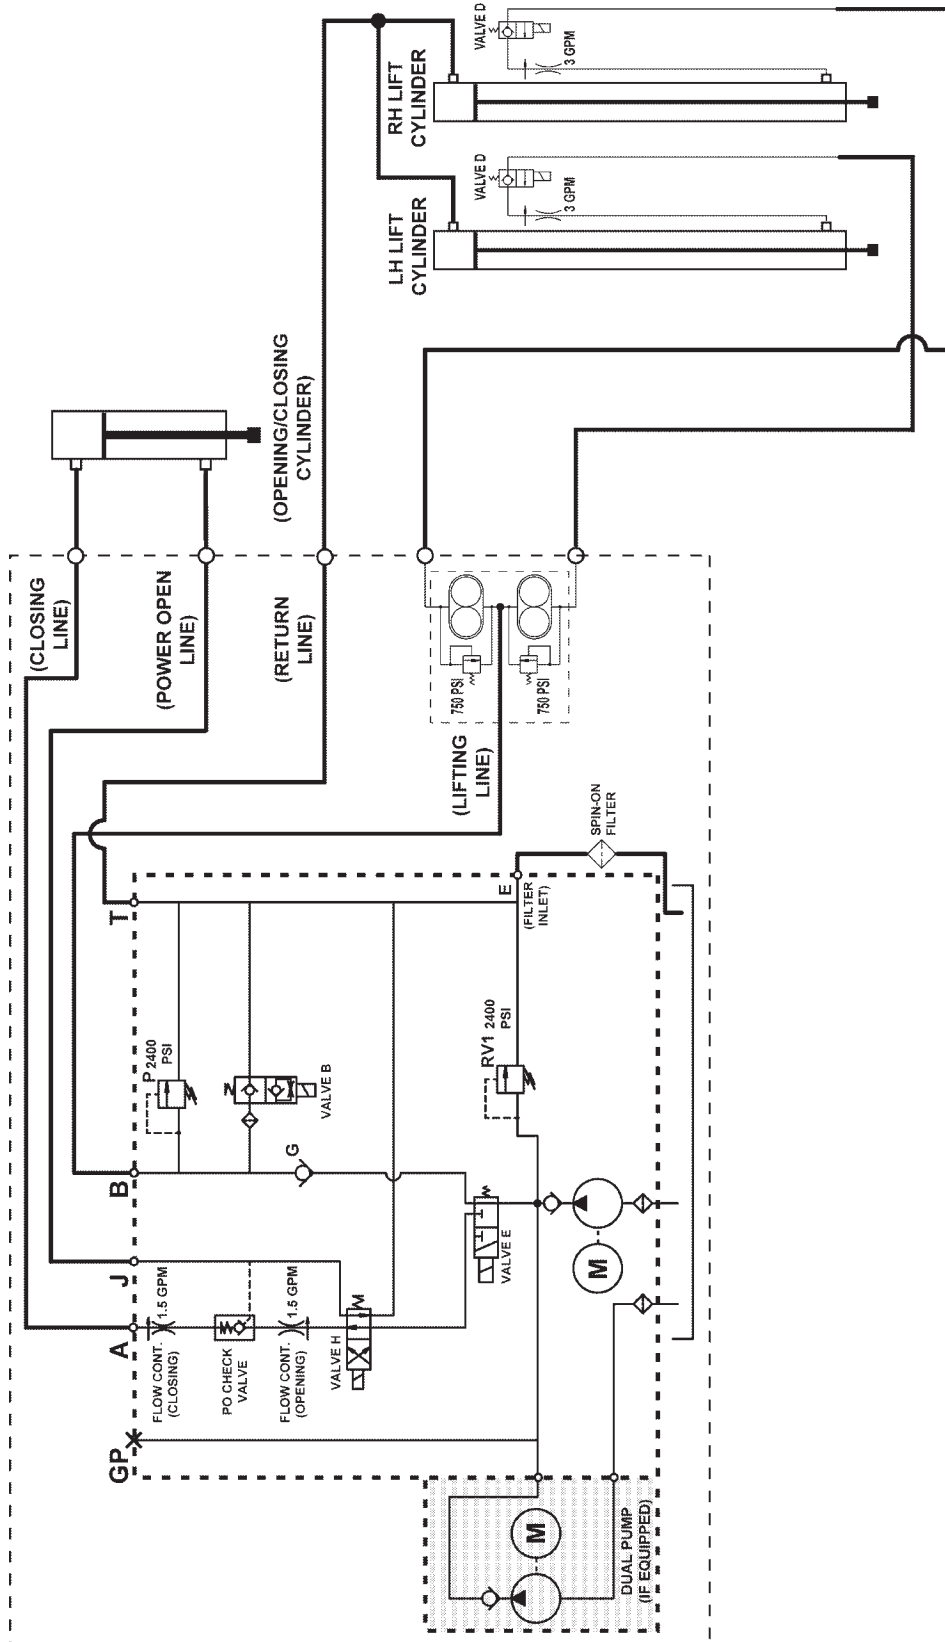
VALVE D
3 GPM
RH LIFT CYLINDER
VALVE D
3 GPM
LH LIFT CYLINDER
(OPENING/CLOSING CYLINDER)
(CLOSING LINE)
(POWER OPEN LINE)
(RETURN LINE)
750 PSI
750 PSI
(LIFTING LINE)
SPIN-ON FILTER
E
(FILTER INLET)
T
P 2400 PSI
VALVE B
RV1 2400 PSI
G
B
VALVE E
M
J
1.5 GPM
A
FLOW CONT. (CLOSING)
PO CHECK VALVE
1.5 GPM
FLOW CONT. (OPENING)
VALVE H
GP
M
DUAL PUMP (IF EQUIPPED)